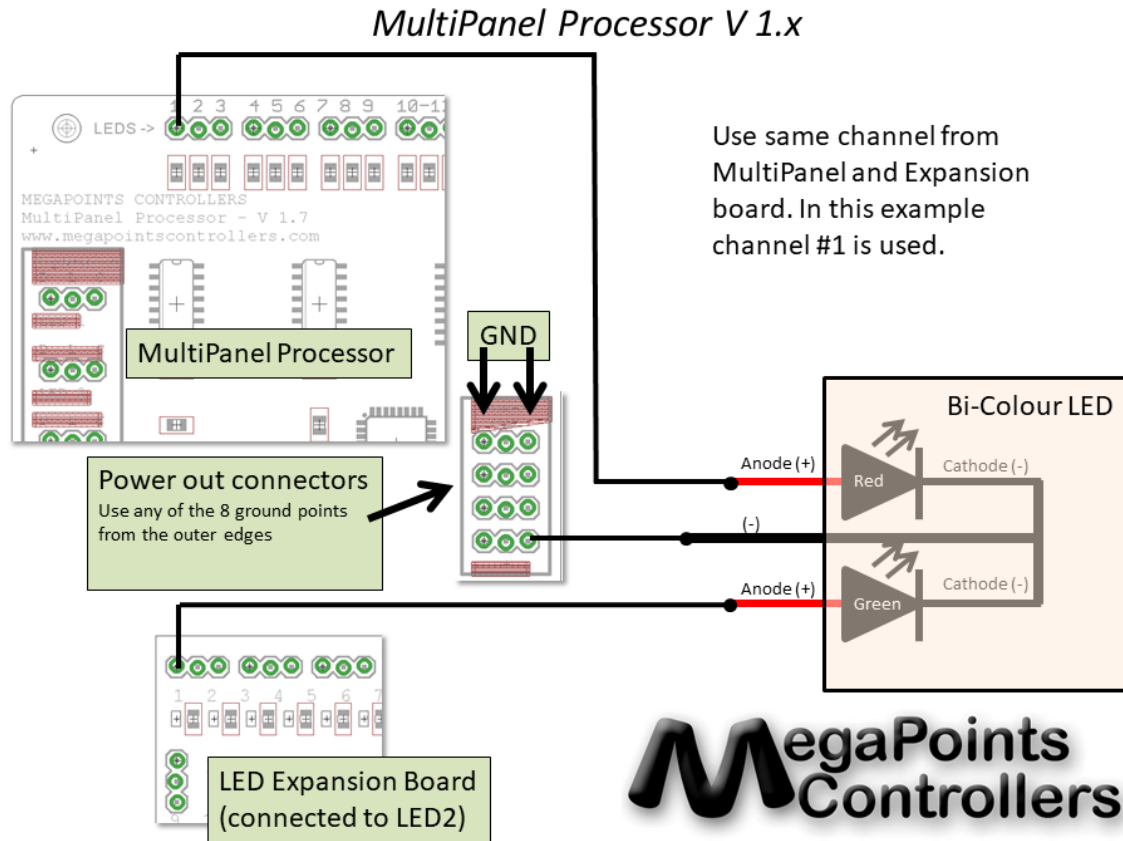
MultiPanel Processor V 1.x

LEDS -> 1 2 3 4 5 6 7 8 9 10-11

MEGAPOINTS CONTROLLERS
MultiPanel Processor - V 1.7
www.megapointscontrollers.com

MultiPanel Processor

Use same channel from MultiPanel and Expansion board. In this example channel #1 is used.

GND

Bi-Colour LED

Power out connectors
Use any of the 8 ground points from the outer edges

Anode (+)
Red
Cathode (-)
(-)
Anode (+)
Green
Cathode (-)

1 2 3 4 5 6 7

LED Expansion Board (connected to LED2)

MegaPoints Controllers